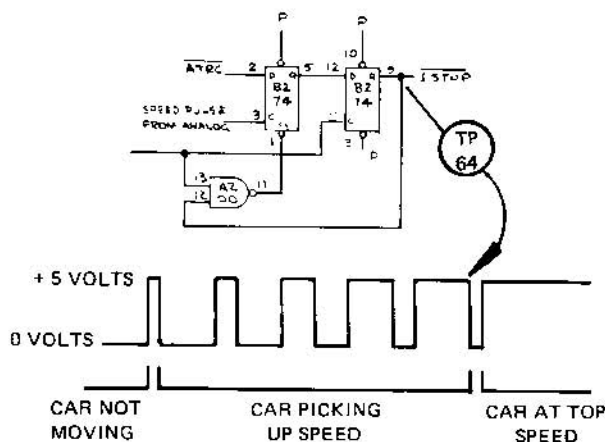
P

P

10

$\overline{ATRC}$

2

D

B2

74

C

5

12

D

B2

74

C

9

$\overline{1\ STOP}$

SPEED PULSE FROM ANALOG

3

1

3

P

13

12

A2

00

11

TP 64

+ 5 VOLTS

0 VOLTS

CAR NOT MOVING

CAR PICKING UP SPEED

CAR AT TOP SPEED